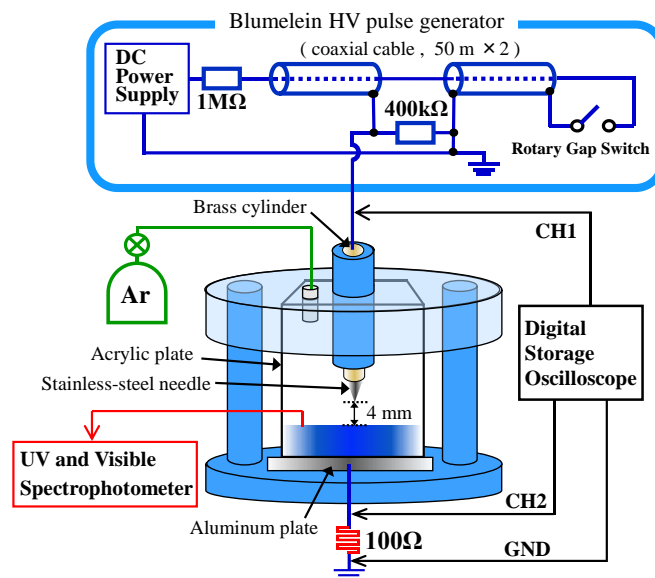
Blumelein HV pulse generator

( coaxial cable , 50 m × 2 )

DC Power Supply

1MΩ

400kΩ

Rotary Gap Switch

Brass cylinder

CH1

Ar

Acrylic plate

Stainless-steel needle

4 mm

Digital Storage Oscilloscope

UV and Visible Spectrophotometer

CH2

Aluminum plate

100Ω

GND